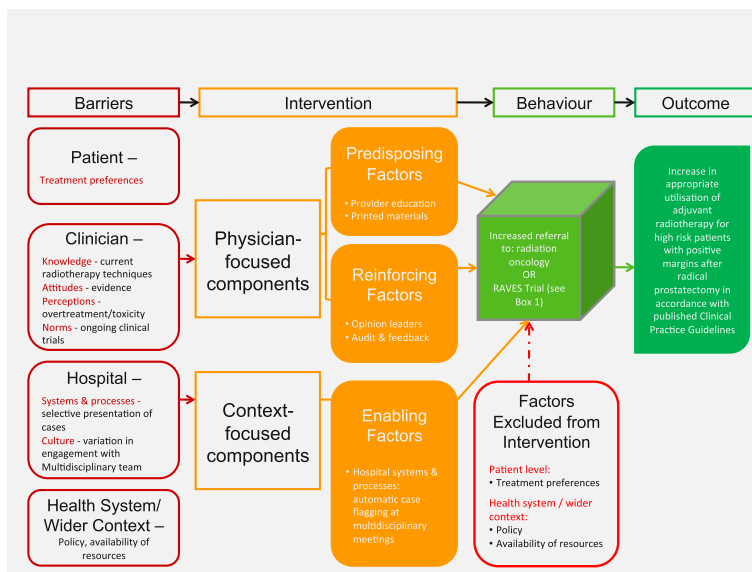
Barriers

Intervention

Behaviour

Outcome

Patient –

Treatment preferences

Clinician –

Knowledge - current radiotherapy techniques
Attitudes - evidence
Perceptions - overtreatment/toxicity
Norms - ongoing clinical trials

Hospital –

Systems & processes - selective presentation of cases
Culture - variation in engagement with Multidisciplinary team

Health System/ Wider Context –

Policy, availability of resources

Physician-focused components

Context-focused components

Predisposing Factors

• Provider education
• Printed materials

Reinforcing Factors

• Opinion leaders
• Audit & feedback

Enabling Factors

• Hospital systems & processes: automatic case flagging at multidisciplinary meetings

Increased referral to: radiation oncology OR RAVES Trial (see Box 1)

Increase in appropriate utilisation of adjuvant radiotherapy for high risk patients with positive margins after radical prostatectomy in accordance with published Clinical Practice Guidelines

Factors Excluded from Intervention

Patient level:
• Treatment preferences

Health system / wider context:
• Policy
• Availability of resources